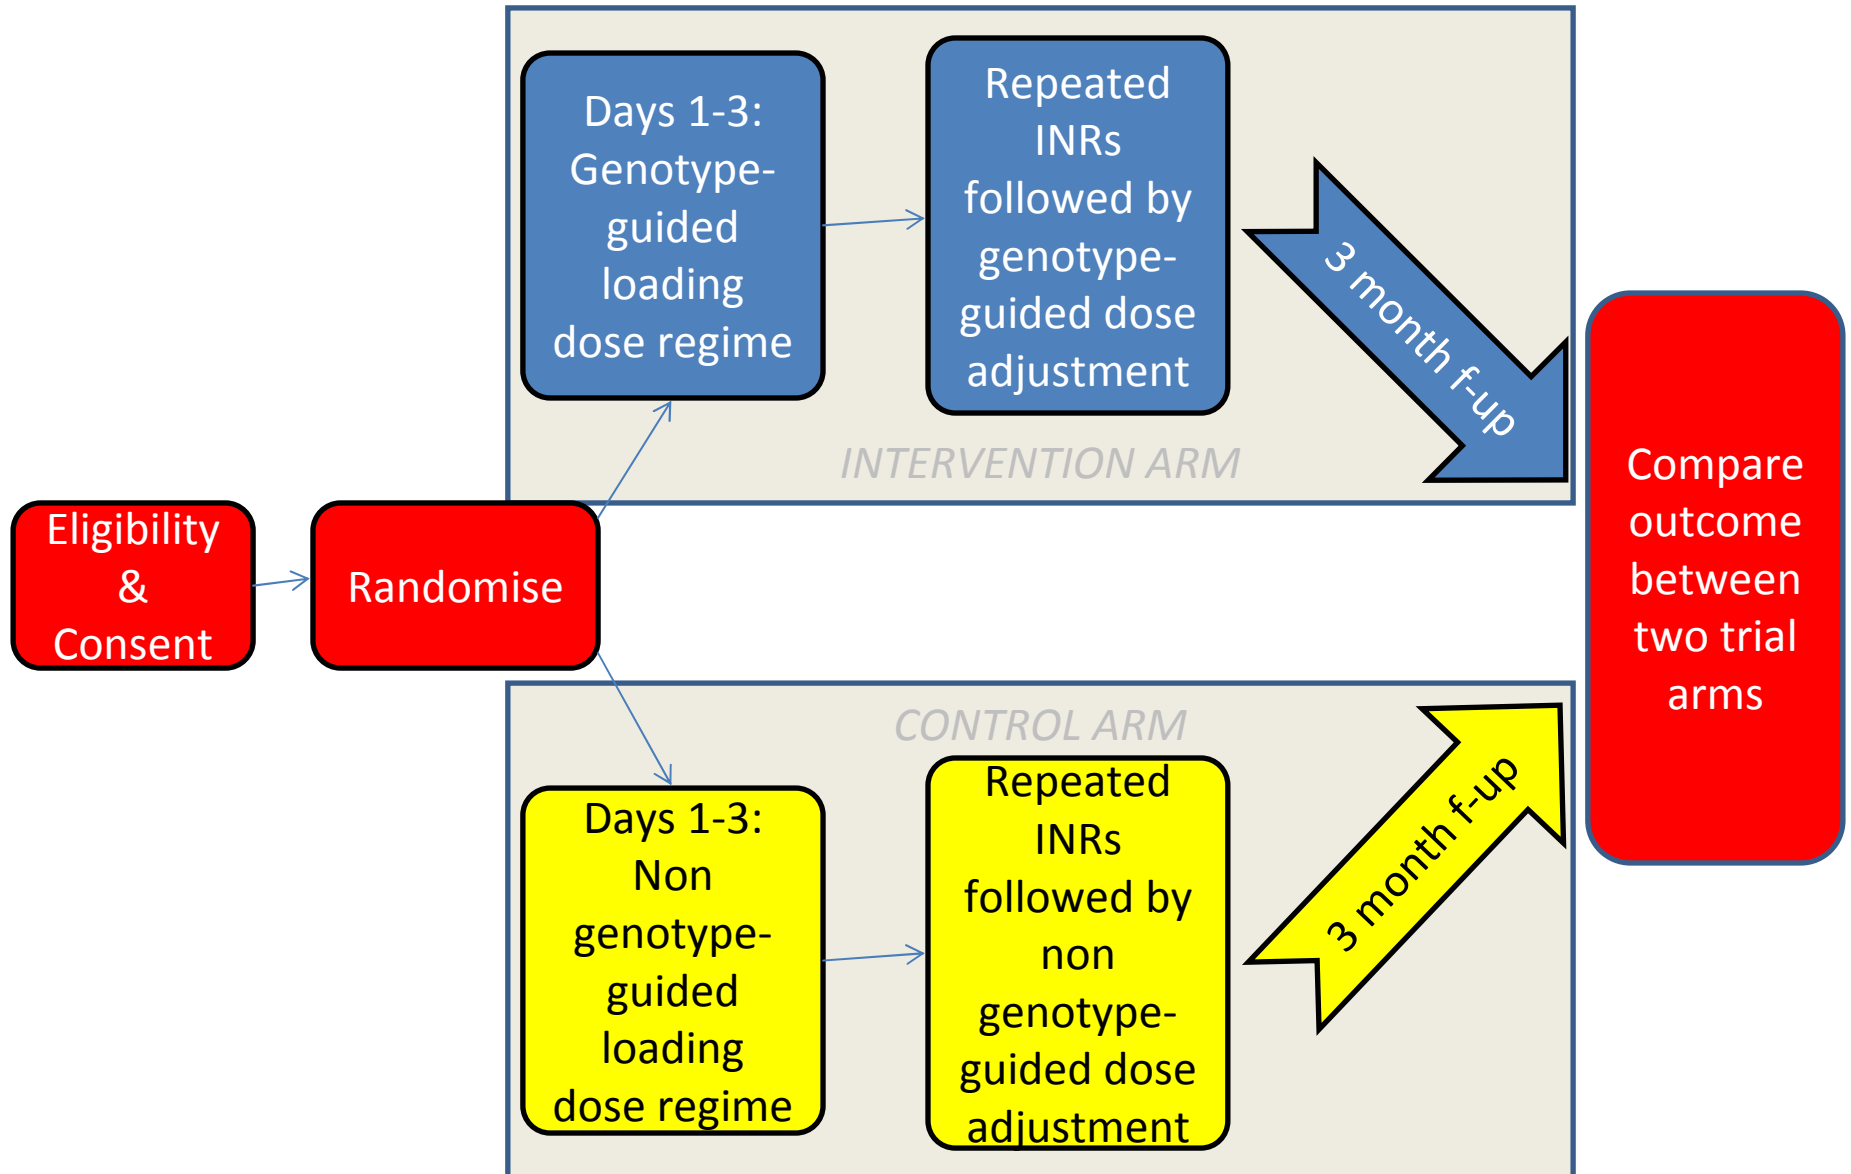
Eligibility & Consent

Randomise

Days 1-3: Genotype-guided loading dose regime

Repeated INRs followed by genotype-guided dose adjustment

3 month f-up

INTERVENTION ARM

CONTROL ARM

Days 1-3: Non genotype-guided loading dose regime

Repeated INRs followed by non genotype-guided dose adjustment

3 month f-up

Compare outcome between two trial arms